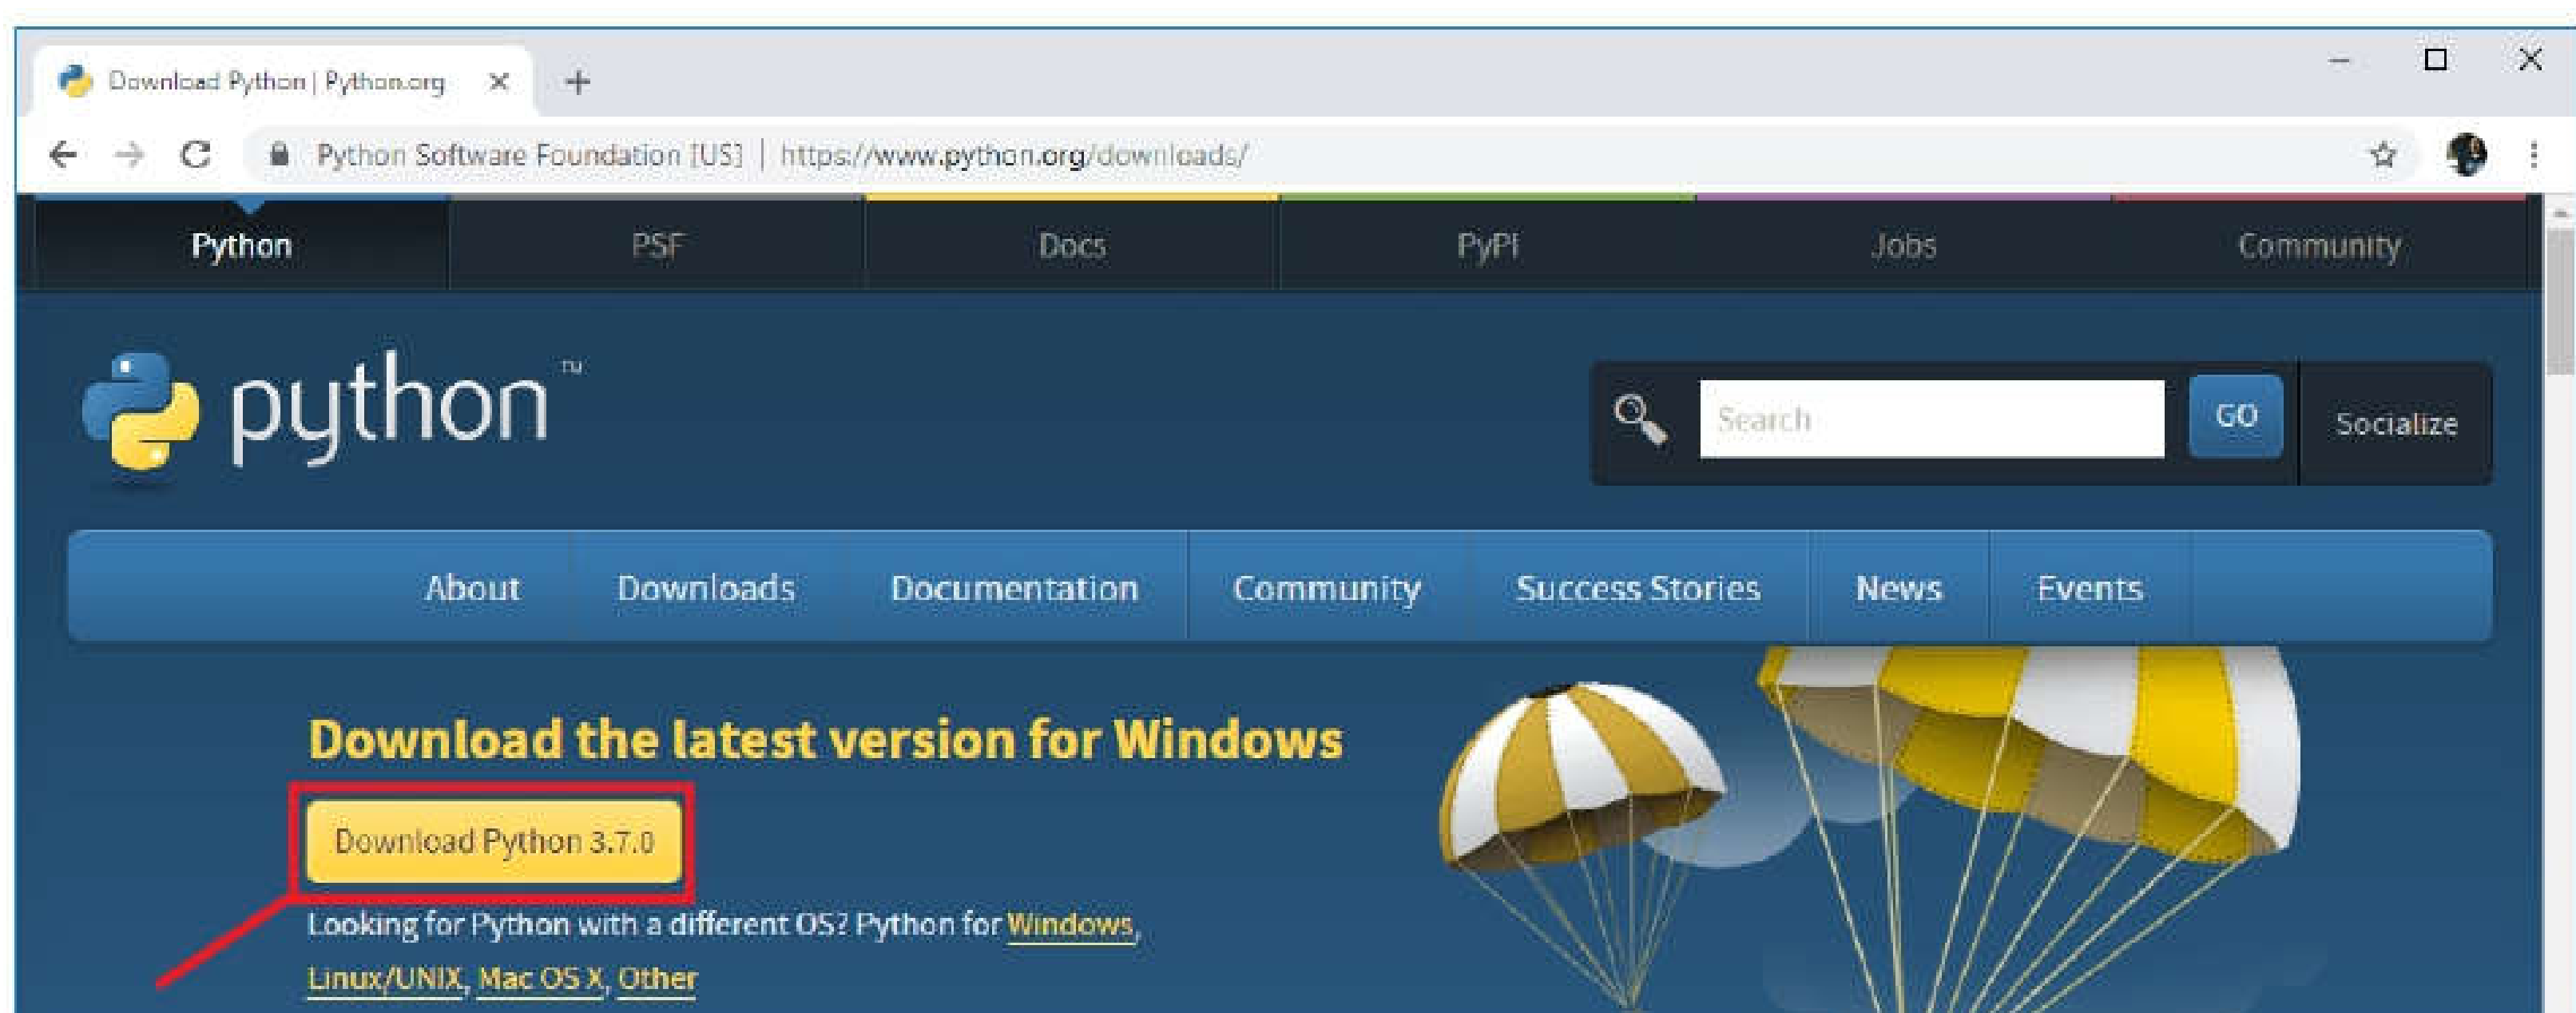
Download Python | Python.org

Python Software Foundation [US] | https://www.python.org/downloads/

Python PSF Docs PyPI Jobs Community

python™

Search GO Socialize

About Downloads Documentation Community Success Stories News Events

Download the latest version for Windows

Download Python 3.7.0

Looking for Python with a different OS? Python for Windows, Linux/UNIX, Mac OS X, Other